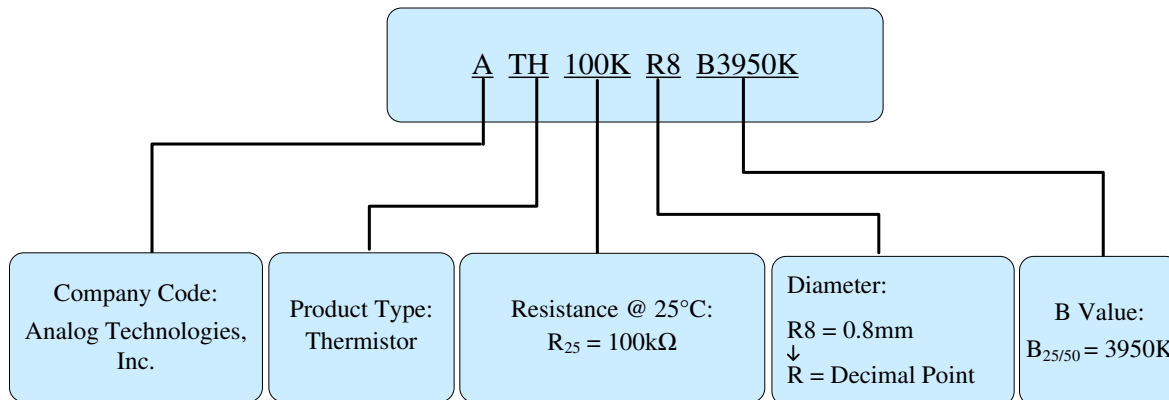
A TH 100K R8 B3950K

Company Code:
Analog Technologies, Inc.

Product Type:
Thermistor

Resistance @ 25°C:
$R_{25} = 100k\Omega$

Diameter:
R8 = 0.8mm
↓
R = Decimal Point

B Value:
$B_{25/50} = 3950K$